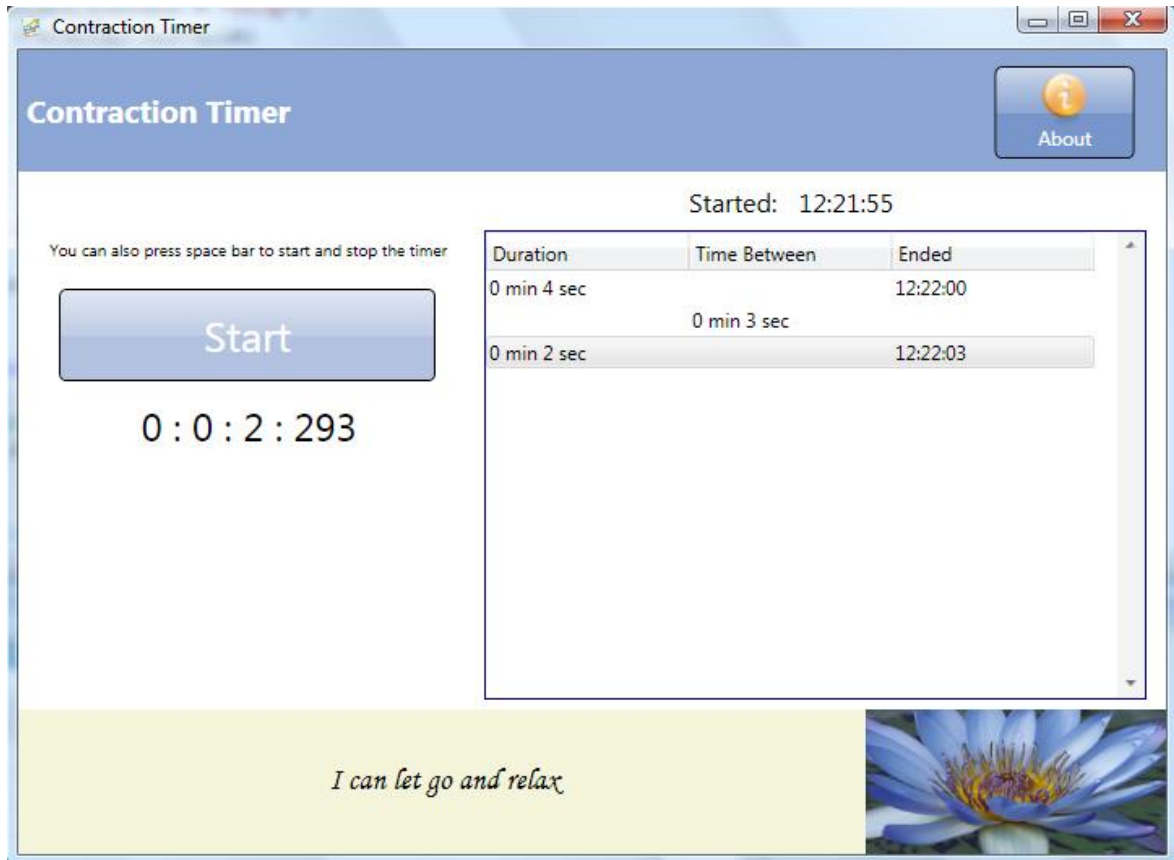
Contraction Timer

Contraction Timer

About

Started: 12:21:55

You can also press space bar to start and stop the timer

Start

0 : 0 : 2 : 293

| Duration | Time Between | Ended |
|---|---|---|
| 0 min 4 sec | | 12:22:00 |
| | 0 min 3 sec | |
| 0 min 2 sec | | 12:22:03 |

I can let go and relax